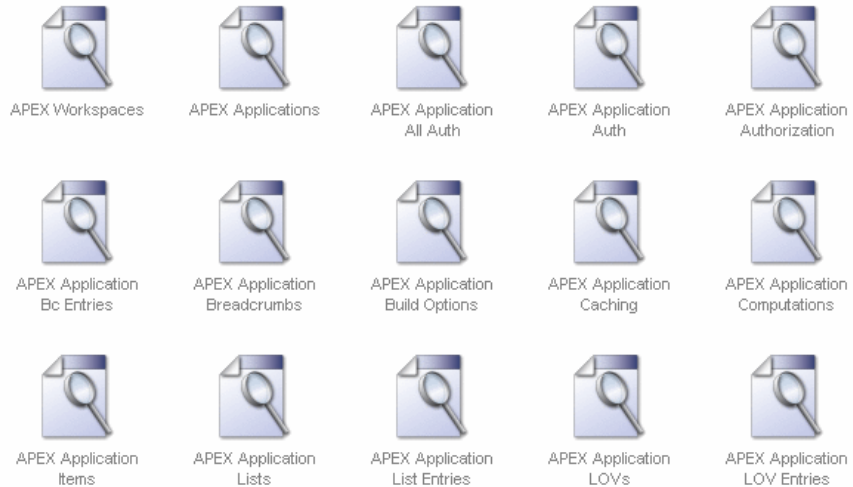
APEX Workspaces

APEX Applications

APEX Application All Auth

APEX Application Auth

APEX Application Authorization

APEX Application Bc Entries

APEX Application Breadcrumbs

APEX Application Build Options

APEX Application Caching

APEX Application Computations

APEX Application Items

APEX Application Lists

APEX Application List Entries

APEX Application LOVs

APEX Application LOV Entries